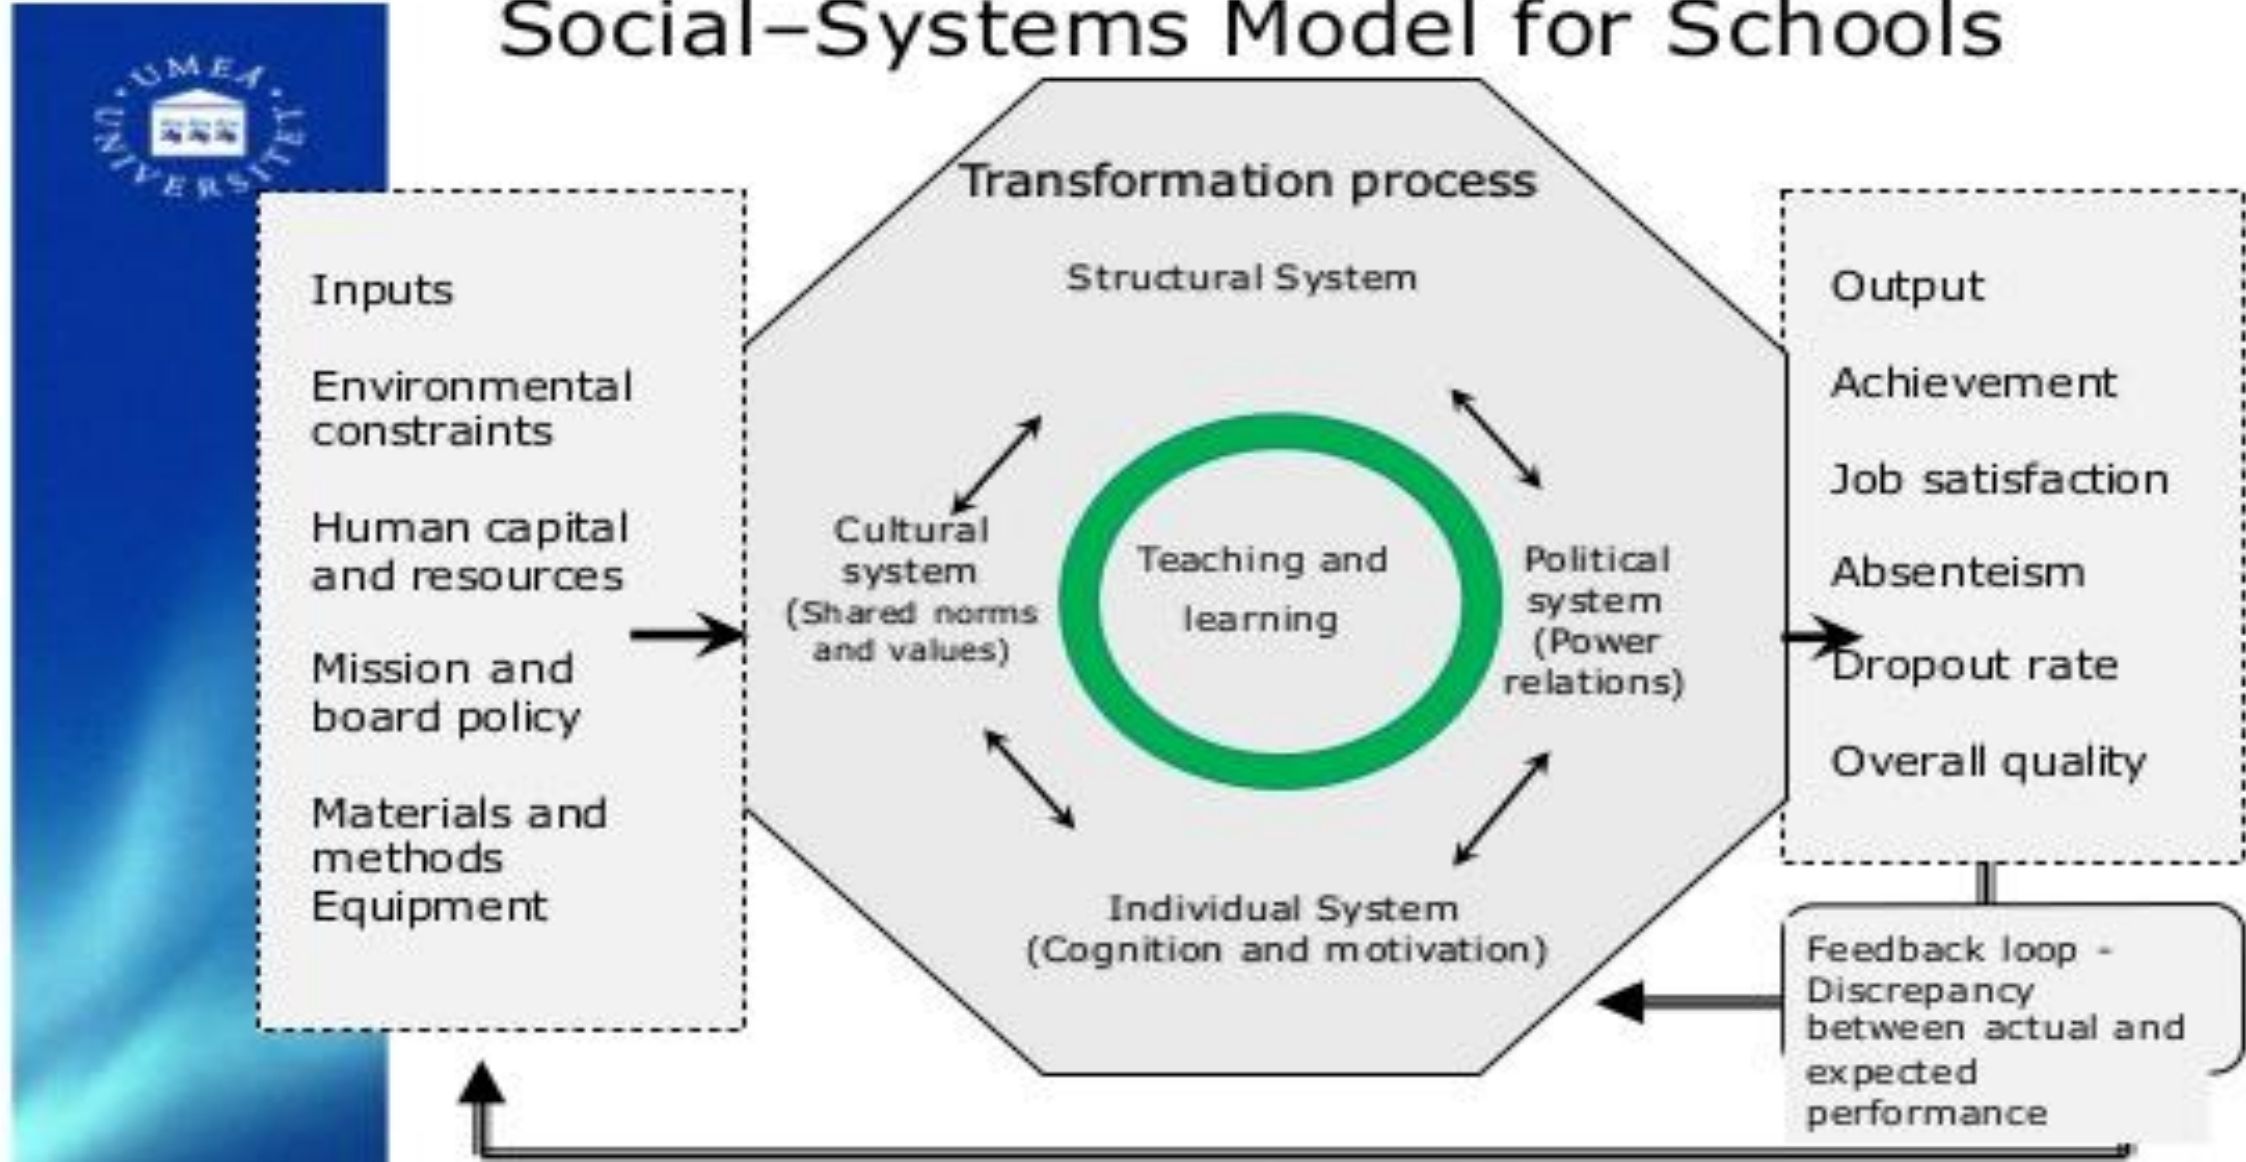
Social–Systems Model for Schools

UMEÅ UNIVERSITET

Inputs

Environmental constraints

Human capital and resources

Mission and board policy

Materials and methods Equipment

Transformation process

Structural System

Cultural system (Shared norms and values)

Teaching and learning

Political system (Power relations)

Individual System (Cognition and motivation)

Output

Achievement

Job satisfaction

Absenteism

Dropout rate

Overall quality

Feedback loop - Discrepancy between actual and expected performance